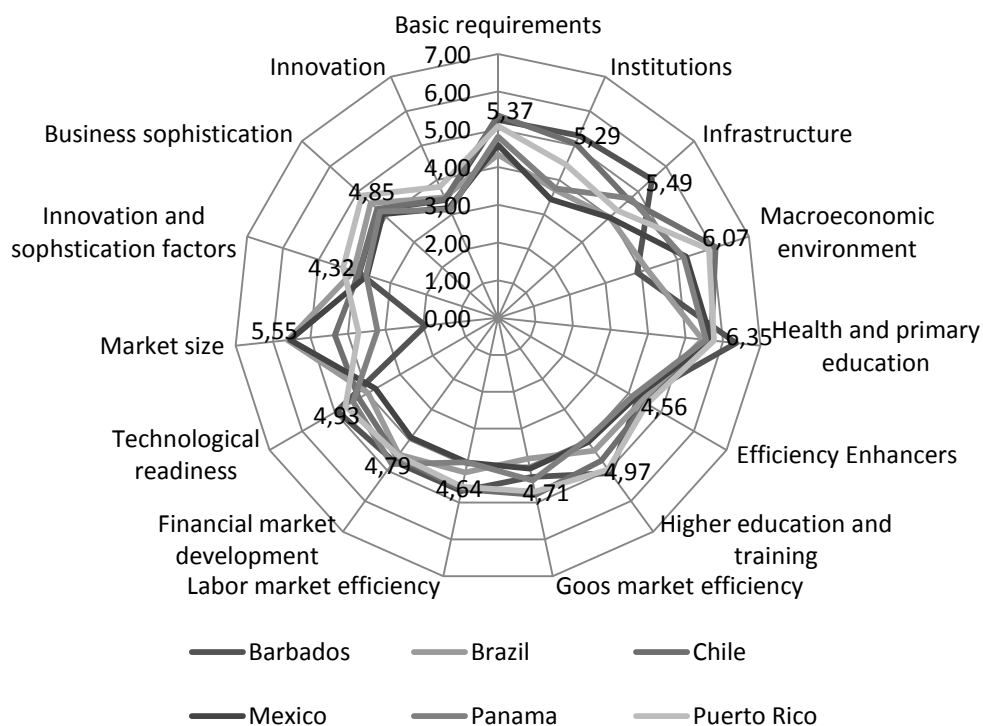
Basic requirements
7,00
6,00
5,00
4,00
3,00
2,00
1,00
0,00
5,37
Institutions
5,29
Infrastructure
5,49
Macroeconomic environment
6,07
Health and primary education
6,35
4,56
Efficiency Enhancers
Higher education and training
4,97
4,71
Goos market efficiency
4,64
Labor market efficiency
Financial market development
4,79
4,93
Technological readiness
Market size
5,55
4,32
Innovation and sophstication factors
Business sophistication
4,85
Innovation

Barbados
Brazil
Chile
Mexico
Panama
Puerto Rico